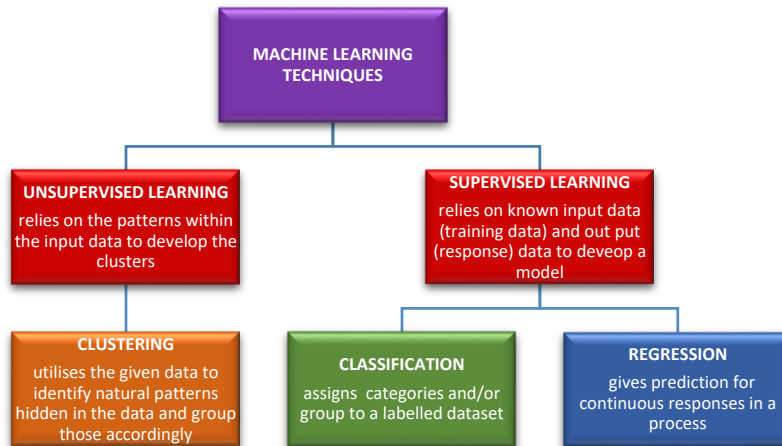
MACHINE LEARNING TECHNIQUES

UNSUPERVISED LEARNING
relies on the patterns within the input data to develop the clusters

SUPERVISED LEARNING
relies on known input data (training data) and out put (response) data to deveop a model

CLUSTERING
utilises the given data to identify natural patterns hidden in the data and group those accordingly

CLASSIFICATION
assigns categories and/or group to a labelled dataset

REGRESSION
gives prediction for continuous responses in a process